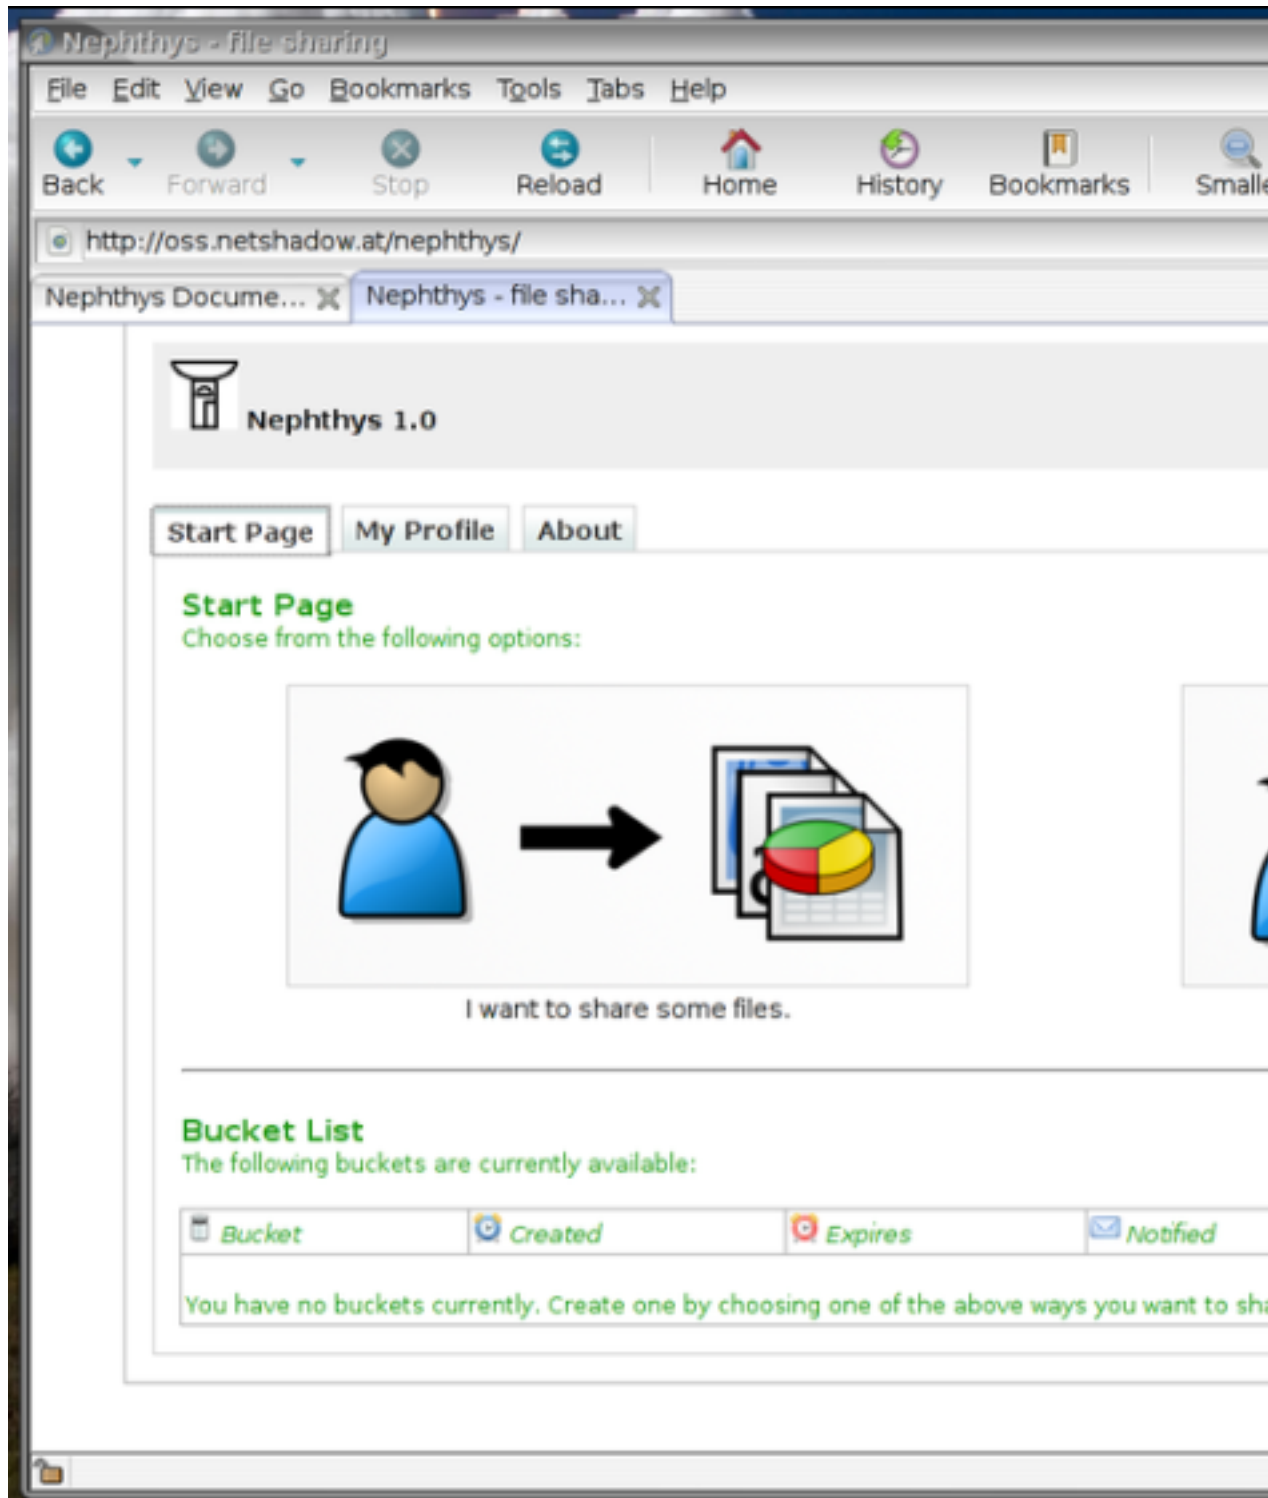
Nephthys - file sharing

File Edit View Go Bookmarks Tools Tabs Help

Back Forward Stop Reload Home History Bookmarks Smalle

http://oss.netshadow.at/nephthys/

Nephthys Docume... Nephthys - file sha...

Nephthys 1.0

Start Page My Profile About

Start Page
Choose from the following options:

I want to share some files.

Bucket List
The following buckets are currently available:

| Bucket | Created | Expires | Notified |
|---|---|---|---|
| You have no buckets currently. Create one by choosing one of the above ways you want to sha | | | |